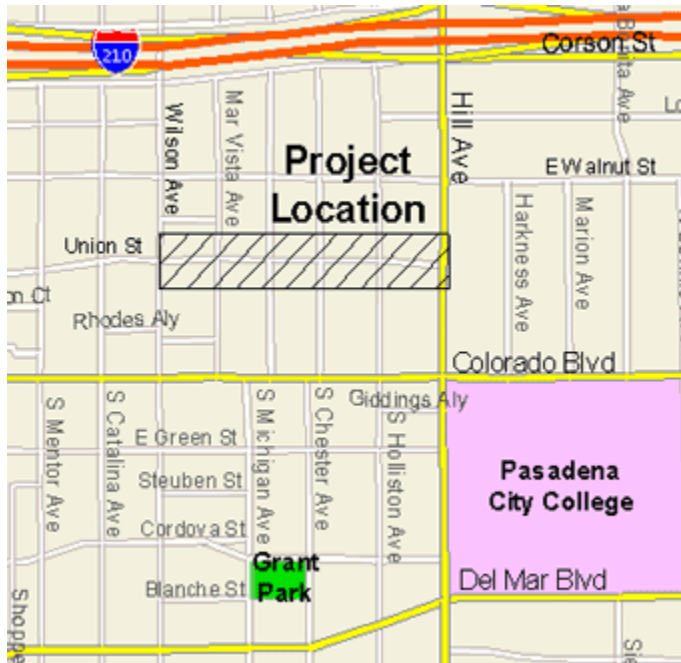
210

Corson St

Bonita Ave

Lo

Wilson Ave

Mar Vista Ave

Project Location

Hill Ave

E Walnut St

Union St

Harkness Ave

Marion Ave

n Ct

Rhodes Aly

Colorado Blvd

S Mentor Ave

S Catalina Ave

S Michigan Ave

S Chester Ave

Giddings Aly

S Holliston Ave

E Green St

Steuben St

Cordova St

Pasadena City College

Grant Park

Blanche St

Del Mar Blvd

Shoppe

Si